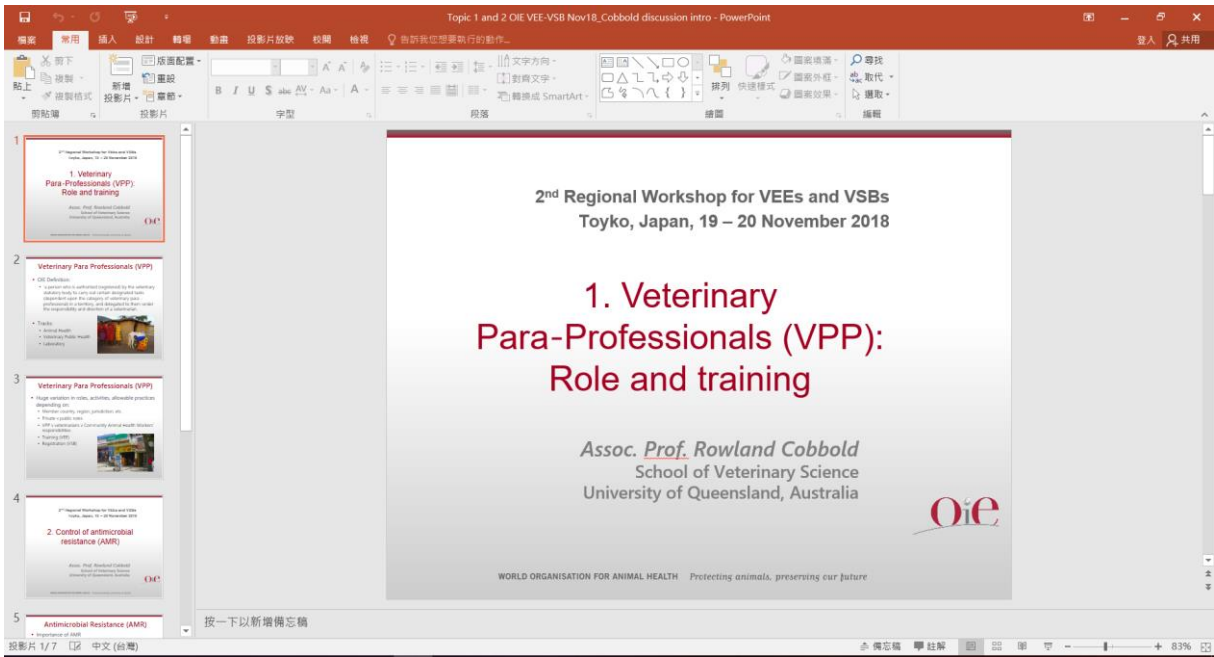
Topic 1 and 2 OIE VEE-VSB Nov18_Cobbold discussion intro - PowerPoint

檔案 常用 插入 設計 轉場 動畫 投影片放映 校閱 檢視 告訴我您想要執行的動作...

登入 共用

剪下
複製
貼上
複製格式
剪貼簿
新增投影片
版面配置
重設
章節
投影片
字型
文字方向
對齊文字
轉換成 SmartArt
段落
排列
快速樣式
圖案填滿
圖案外框
圖案效果
繪圖
尋找
取代
選取
編輯

1
2nd Regional Workshop for VEEs and VSBs
Toyko, Japan, 19 – 20 November 2018
1. Veterinary Para-Professionals (VPP): Role and training
Assoc. Prof. Rowland Cobbold
School of Veterinary Science
University of Queensland, Australia

2
Veterinary Para Professionals (VPP)
• OIE Definition:
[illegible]
• Tracks:
• Animal Health
• Veterinary Public Health
• Laboratory

3
Veterinary Para Professionals (VPP)
• Huge variation in roles, activities, allowable practices depending on:
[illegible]

4
2nd Regional Workshop for VEEs and VSBs
Toyko, Japan, 19 – 20 November 2018
2. Control of antimicrobial resistance (AMR)
Assoc. Prof. Rowland Cobbold
School of Veterinary Science
University of Queensland, Australia

5
Antimicrobial Resistance (AMR)
• Importance of AMR

$2^{nd}$ Regional Workshop for VEEs and VSBs
Toyko, Japan, 19 – 20 November 2018

1. Veterinary Para-Professionals (VPP): Role and training

Assoc. Prof. Rowland Cobbold
School of Veterinary Science
University of Queensland, Australia

OIE

WORLD ORGANISATION FOR ANIMAL HEALTH Protecting animals, preserving our future

按一下以新增備忘稿

投影片 1/7 中文 (台灣) 備忘稿 註解 83%